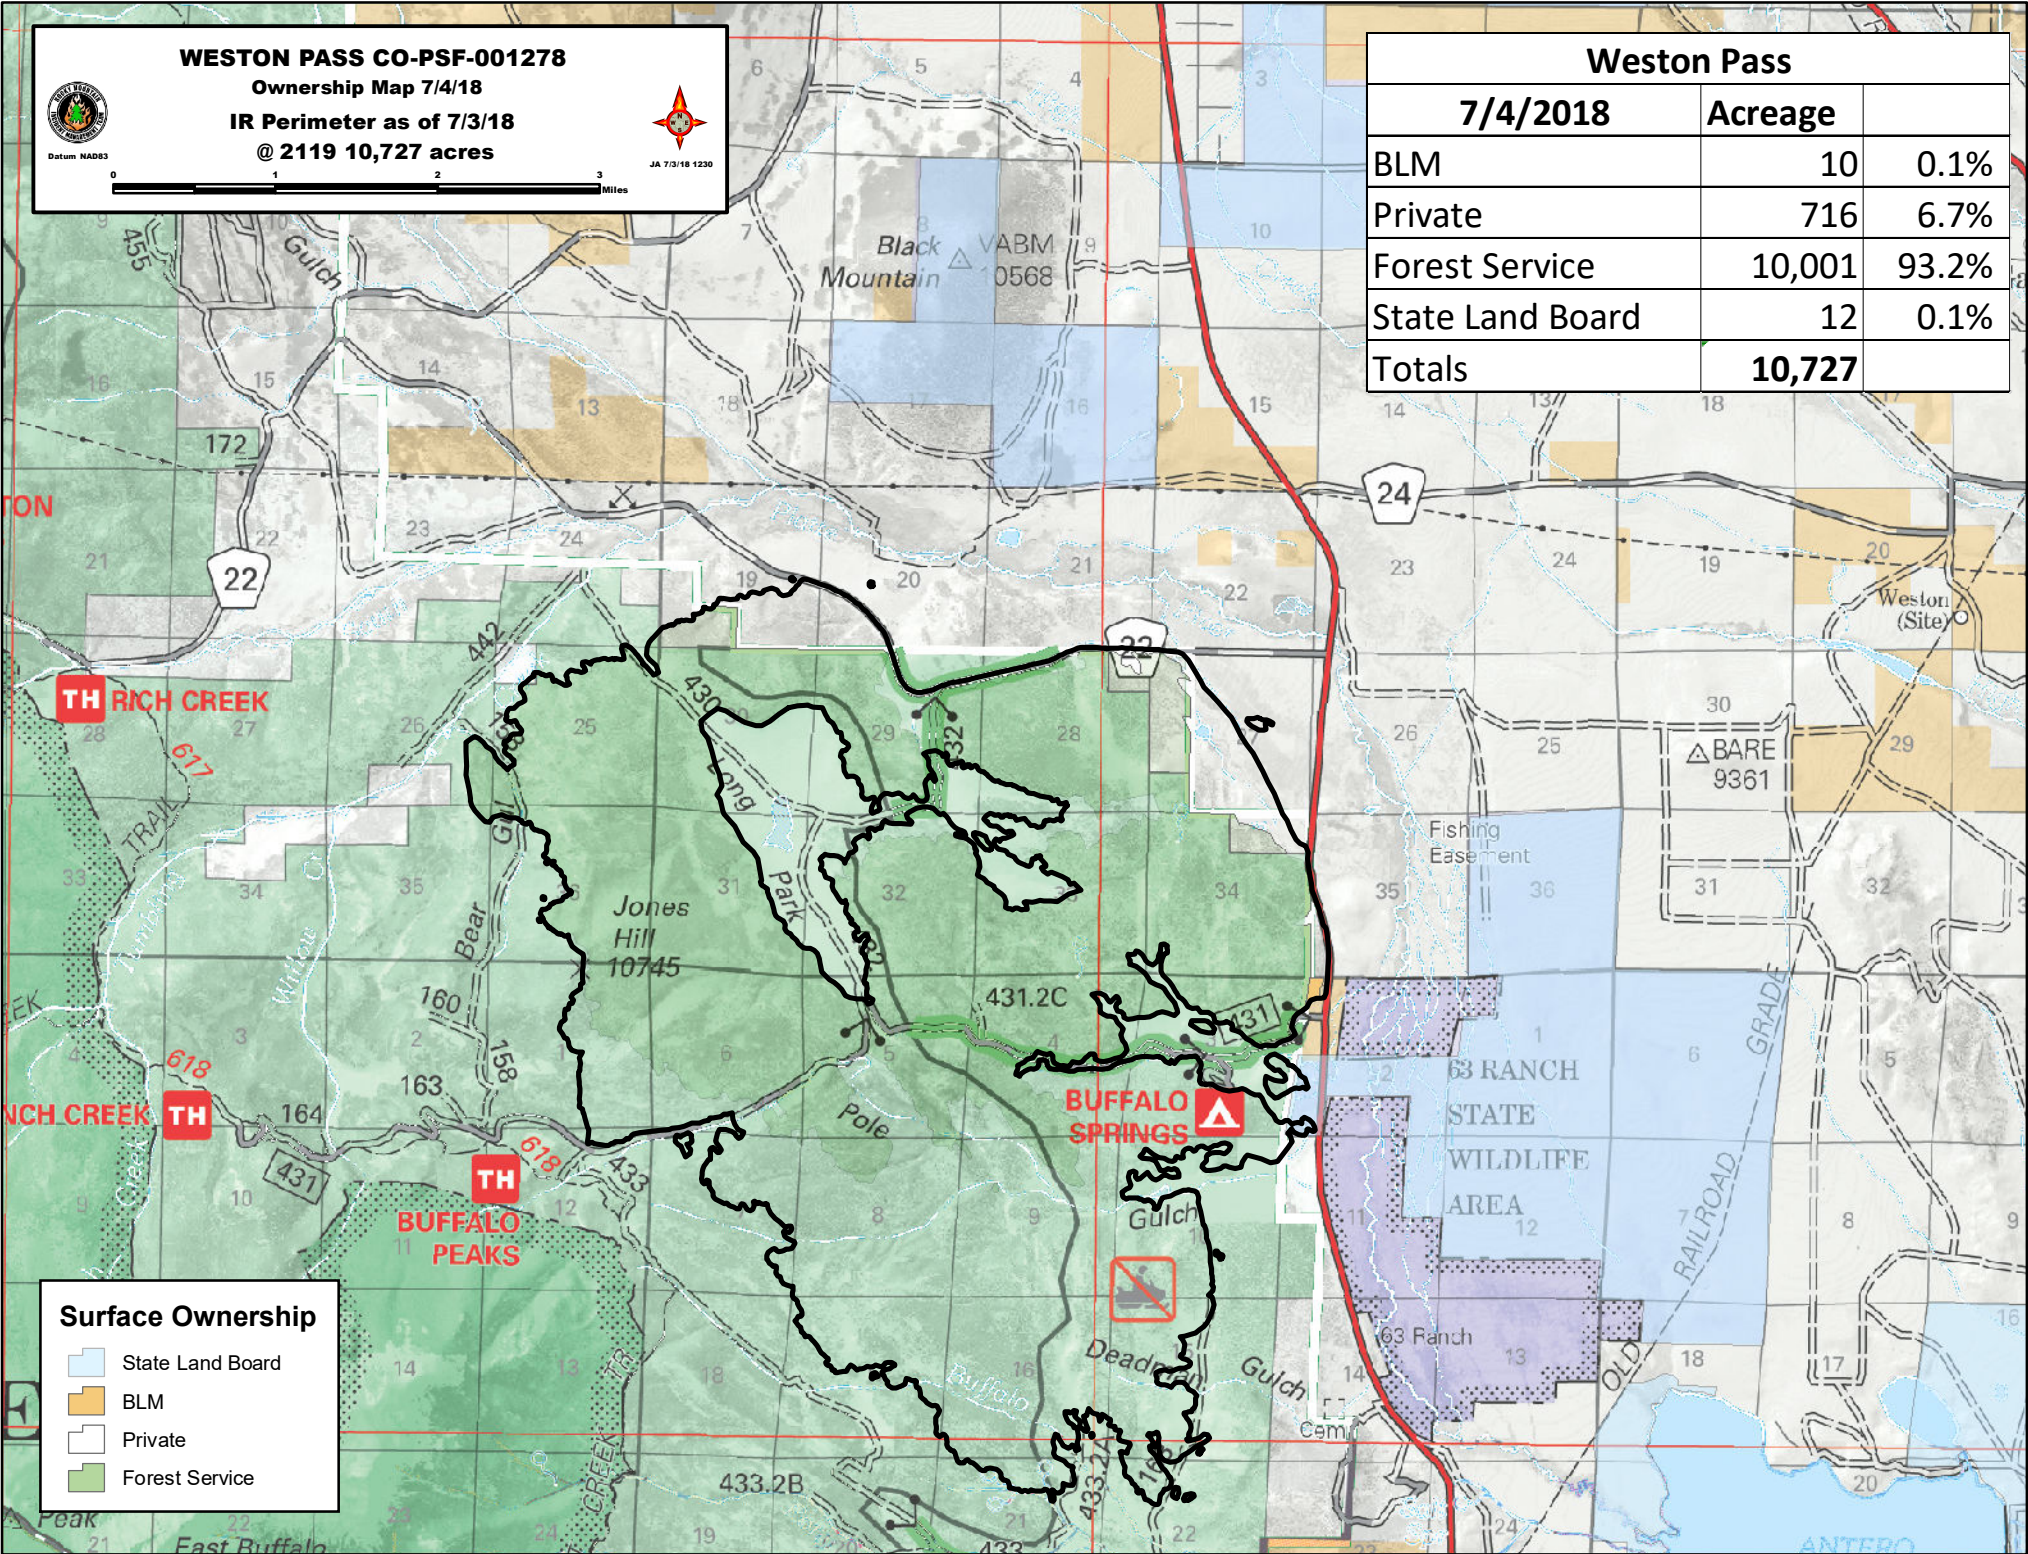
WESTON PASS CO-PSF-001278
Ownership Map 7/4/18
IR Perimeter as of 7/3/18
@ 2119 10,727 acres

Datum NAD83
JA 7/3/18 1230
0 1 2 3 Miles

| Weston Pass | | |
|---|---|---|
| 7/4/2018 | Acreage | |
| BLM | 10 | 0.1% |
| Private | 716 | 6.7% |
| Forest Service | 10,001 | 93.2% |
| State Land Board | 12 | 0.1% |
| Totals | 10,727 | |

Black Mountain
VABM 10568
24
22
TH RICH CREEK
617
TRAIL
Jones Hill 10745
Long Park
Bear
160
158
163
164
618
431
433
431.2C
TH
BUFFALO SPRINGS
BUFFALO PEAKS
Pole
Gulch
Dead
Gulch
Buffalo
BARE 9361
Fishing Easement
63 RANCH STATE WILDLIFE AREA
63 Ranch
OLD RAILROAD GRADE
Weston (Site)
NCH CREEK TH
433.2B
East Buffalo
Peak
ANTERO
Camp

Surface Ownership
State Land Board
BLM
Private
Forest Service